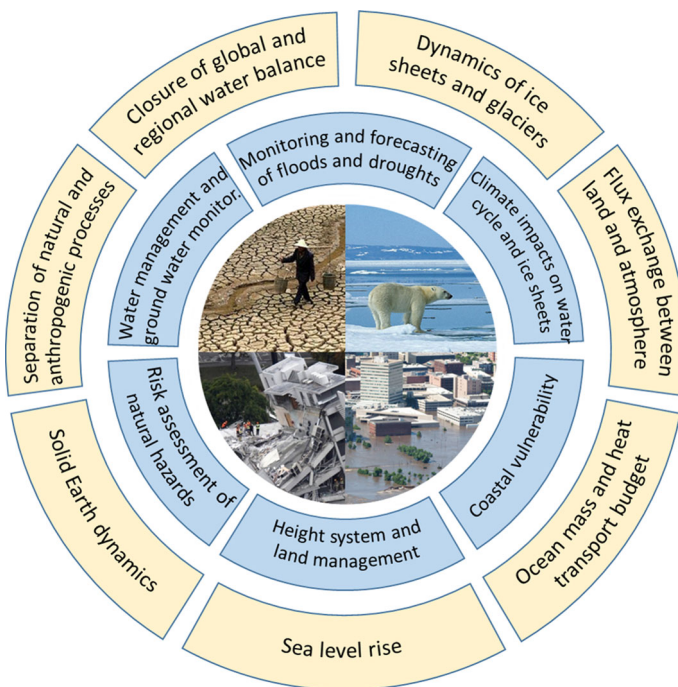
Closure of global and regional water balance

Dynamics of ice sheets and glaciers

Flux exchange between land and atmosphere

Ocean mass and heat transport budget

Sea level rise

Solid Earth dynamics

Separation of natural and anthropogenic processes

Monitoring and forecasting of floods and droughts

Climate impacts on water cycle and ice sheets

Coastal vulnerability

Height system and land management

Risk assessment of natural hazards

Water management and ground water monitor